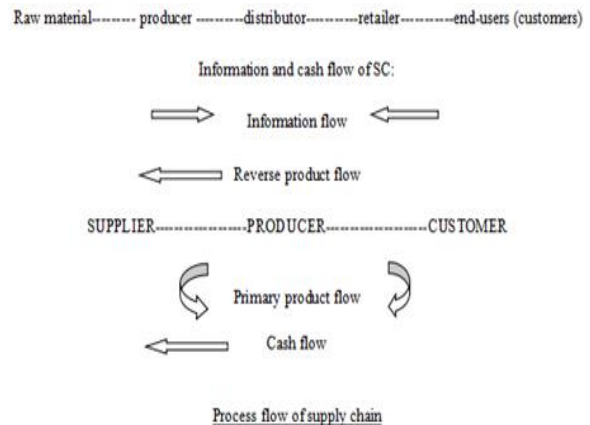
Raw material-------- producer ---------distributor----------retailer----------end-users (customers)

Information and cash flow of SC:

Information flow

Reverse product flow

SUPPLIER-----------------PRODUCER-------------------CUSTOMER

Primary product flow

Cash flow

Process flow of supply chain